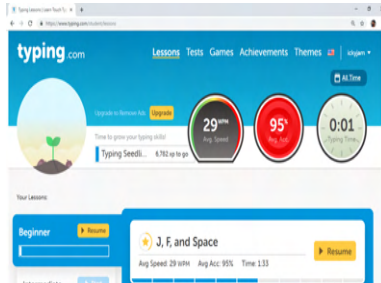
Typing Lessons | Learn Touch Ty
https://www.typing.com/student/lessons

typing.com

Lessons Tests Games Achievements Themes

kbgien

All Time

Upgrade to Remove Ads Upgrade

Time to grow your typing skills!

Typing Seedli... 6,782 xp to go

29 WPM Avg. Speed

95% Avg. Acc.

0:01 Typing Time

Your Lessons

Beginner

Resume

J, F, and Space

Avg Speed: 29 WPM Avg Acc: 95% Time: 1:33

Resume